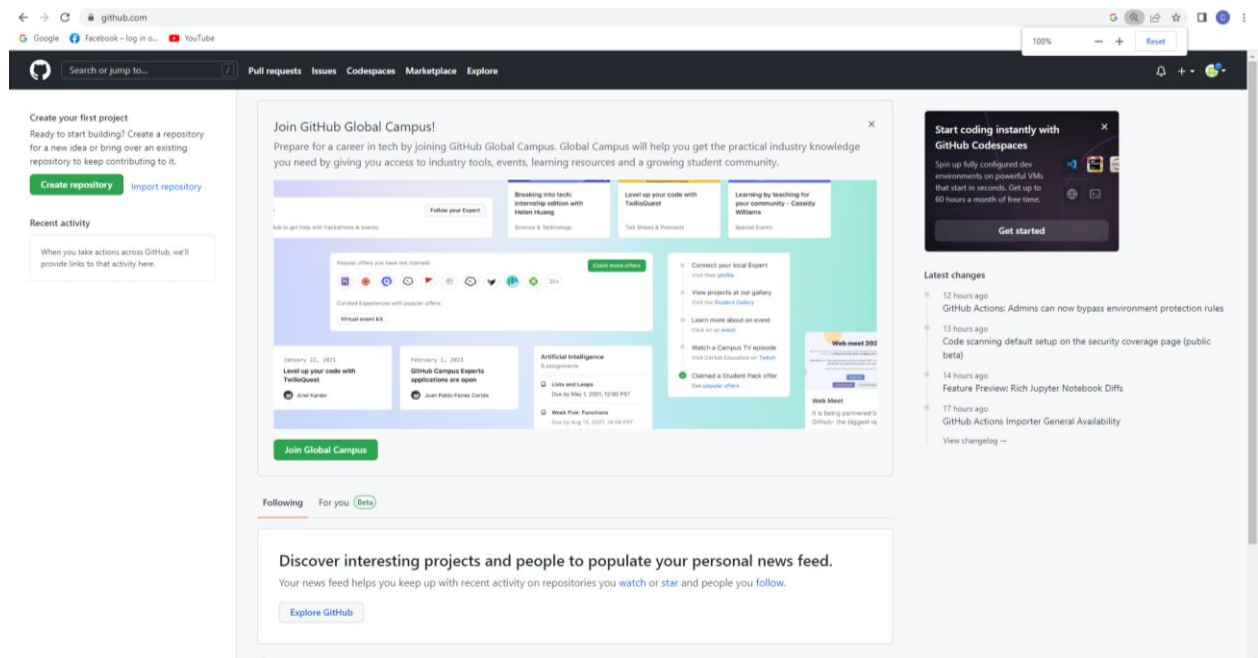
github.com

Google Facebook – log in o... YouTube

100% — + Reset

Search or jump to... /

Pull requests Issues Codespaces Marketplace Explore

Create your first project

Ready to start building? Create a repository for a new idea or bring over an existing repository to keep contributing to it.

Create repository Import repository

Recent activity

When you take actions across GitHub, we'll provide links to that activity here.

Join GitHub Global Campus!

Prepare for a career in tech by joining GitHub Global Campus. Global Campus will help you get the practical industry knowledge you need by giving you access to industry tools, events, learning resources and a growing student community.

Breaking into tech: internship edition with Helen Huang

Science & Technology

Level up your code with TwilioQuest

Talk Shows & Podcasts

Learning by teaching for your community – Cassidy Williams

Special Events

Follow your Expert

Hub to get help with hackathons & events.

Popular offers you have not claimed

Claim more offers

20+

Curated Experiences with popular offers.

Virtual event kit

Connect your local Expert

Visit their profile

View projects at our gallery

Visit the Student Gallery

Learn more about an event

Click on an event

Watch a Campus TV episode

Visit GitHub Education on Twitch

Claimed a Student Pack offer

See popular offers

Web meet 202

Web Meet

It is being partnered b GitHub- the biggest g

January 22, 2021

Level up your code with TwilioQuest

Ariel Kanter

February 1, 2021

GitHub Campus Experts applications are open

Juan Pablo Flores Cortés

Artificial Intelligence

8 assignments

Lists and Loops

Due by May 1, 2021, 12:00 PST

Week Five: Functions

Due by Aug 16, 2021, 18:00 PST

Join Global Campus

Following For you Beta

Discover interesting projects and people to populate your personal news feed.

Your news feed helps you keep up with recent activity on repositories you watch or star and people you follow.

Explore GitHub

Start coding instantly with GitHub Codespaces

Spin up fully configured dev environments on powerful VMs that start in seconds. Get up to 60 hours a month of free time.

Get started

Latest changes

12 hours ago

GitHub Actions: Admins can now bypass environment protection rules

13 hours ago

Code scanning default setup on the security coverage page (public beta)

14 hours ago

Feature Preview: Rich Jupyter Notebook Diffs

17 hours ago

GitHub Actions Importer General Availability

View changelog →